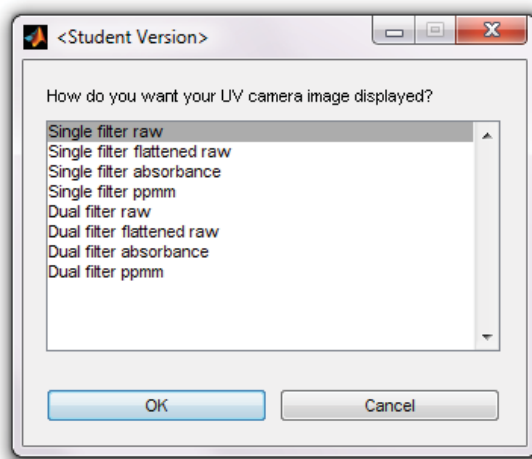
<Student Version>

How do you want your UV camera image displayed?

Single filter raw
Single filter flattened raw
Single filter absorbance
Single filter ppmm
Dual filter raw
Dual filter flattened raw
Dual filter absorbance
Dual filter ppmm

OK
Cancel